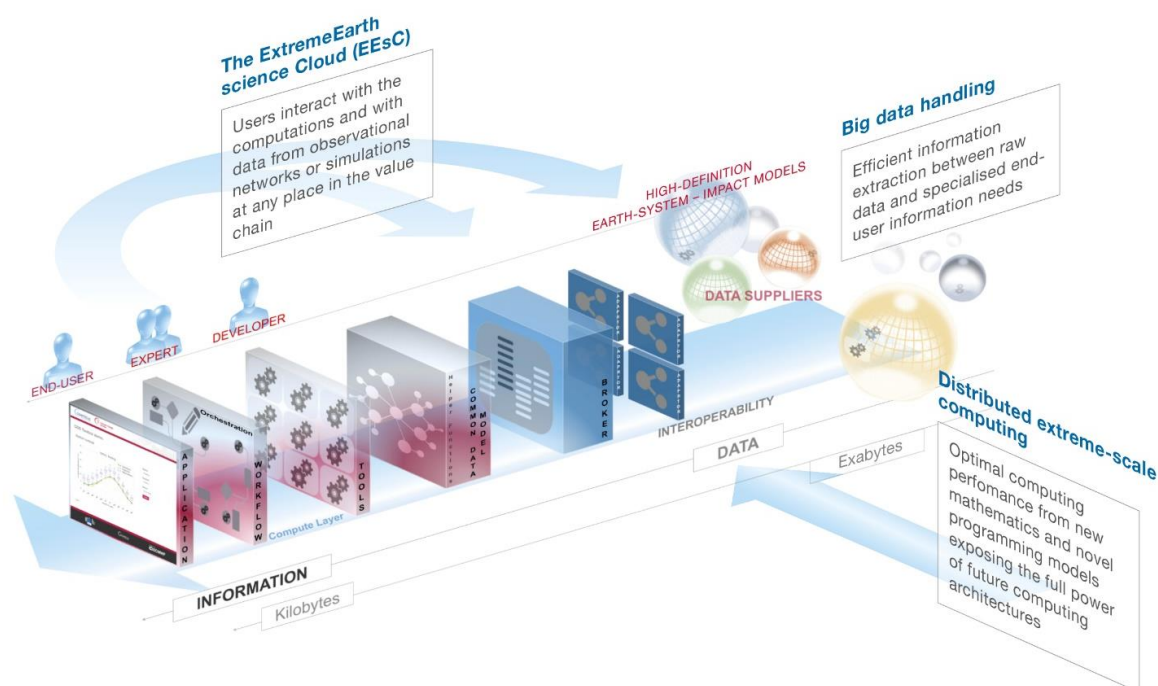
The ExtremeEarth science Cloud (EEsC)

Users interact with the computations and with data from observational networks or simulations at any place in the value chain

Big data handling

Efficient information extraction between raw data and specialised end-user information needs

HIGH-DEFINITION EARTH-SYSTEM – IMPACT MODELS

DATA SUPPLIERS

END-USER

EXPERT

DEVELOPER

APPLICATION

Orchestration

WORKFLOW

TOOLS

Helper functions

COMMON DATA MODEL

BROKER

INTEROPERABILITY

Compute Layer

DATA

Exabytes

INFORMATION

Kilobytes

Distributed extreme-scale computing

Optimal computing perfomance from new mathematics and novel programming models exposing the full power of future computing architectures